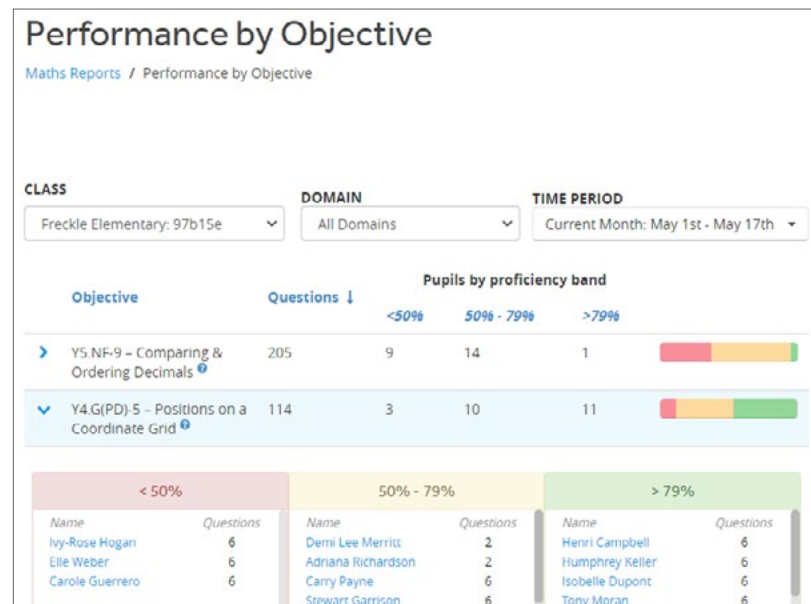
Performance by Objective

Maths Reports / Performance by Objective

CLASS
Freckle Elementary: 97b15e

DOMAIN
All Domains

TIME PERIOD
Current Month: May 1st - May 17th

Pupils by proficiency band

| Objective | Questions ↓ | <50% | 50% - 79% | >79% |
|---|---|---|---|---|
| Y5.NF-9 – Comparing & Ordering Decimals | 205 | 9 | 14 | 1 |
| Y4.G(PD)-5 – Positions on a Coordinate Grid | 114 | 3 | 10 | 11 |

< 50%

| Name | Questions |
|---|---|
| Ivy-Rose Hogan | 6 |
| Elle Weber | 6 |
| Carole Guerrero | 6 |

50% - 79%

| Name | Questions |
|---|---|
| Demi Lee Merritt | 2 |
| Adriana Richardson | 2 |
| Carry Payne | 6 |
| Stewart Garrison | 6 |

> 79%

| Name | Questions |
|---|---|
| Henri Campbell | 6 |
| Humphrey Keller | 6 |
| Isobelle Dupont | 6 |
| Tony Moran | 6 |